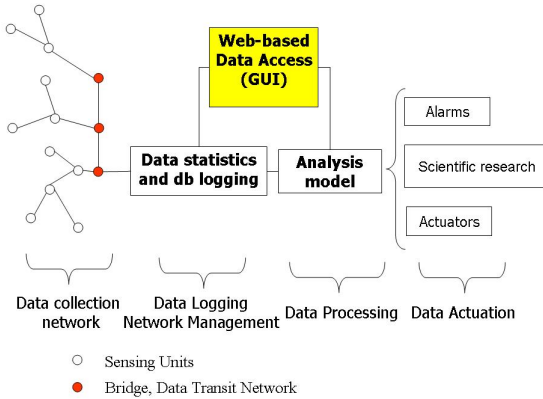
Web-based Data Access (GUI)

Data statistics and db logging

Analysis model

Alarms

Scientific research

Actuators

Data collection network

Data Logging Network Management

Data Processing

Data Actuation

Sensing Units

Bridge, Data Transit Network